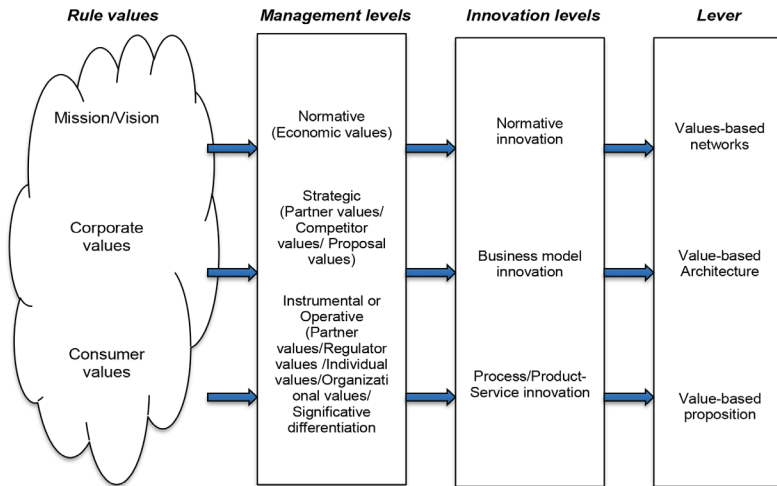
Rule values

Management levels

Innovation levels

Lever

Mission/Vision

Corporate values

Consumer values

Normative (Economic values)

Strategic (Partner values/ Competitor values/ Proposal values)

Instrumental or Operative (Partner values/Regulator values /Individual values/Organizational values/ Significative differentiation

Normative innovation

Business model innovation

Process/Product-Service innovation

Values-based networks

Value-based Architecture

Value-based proposition